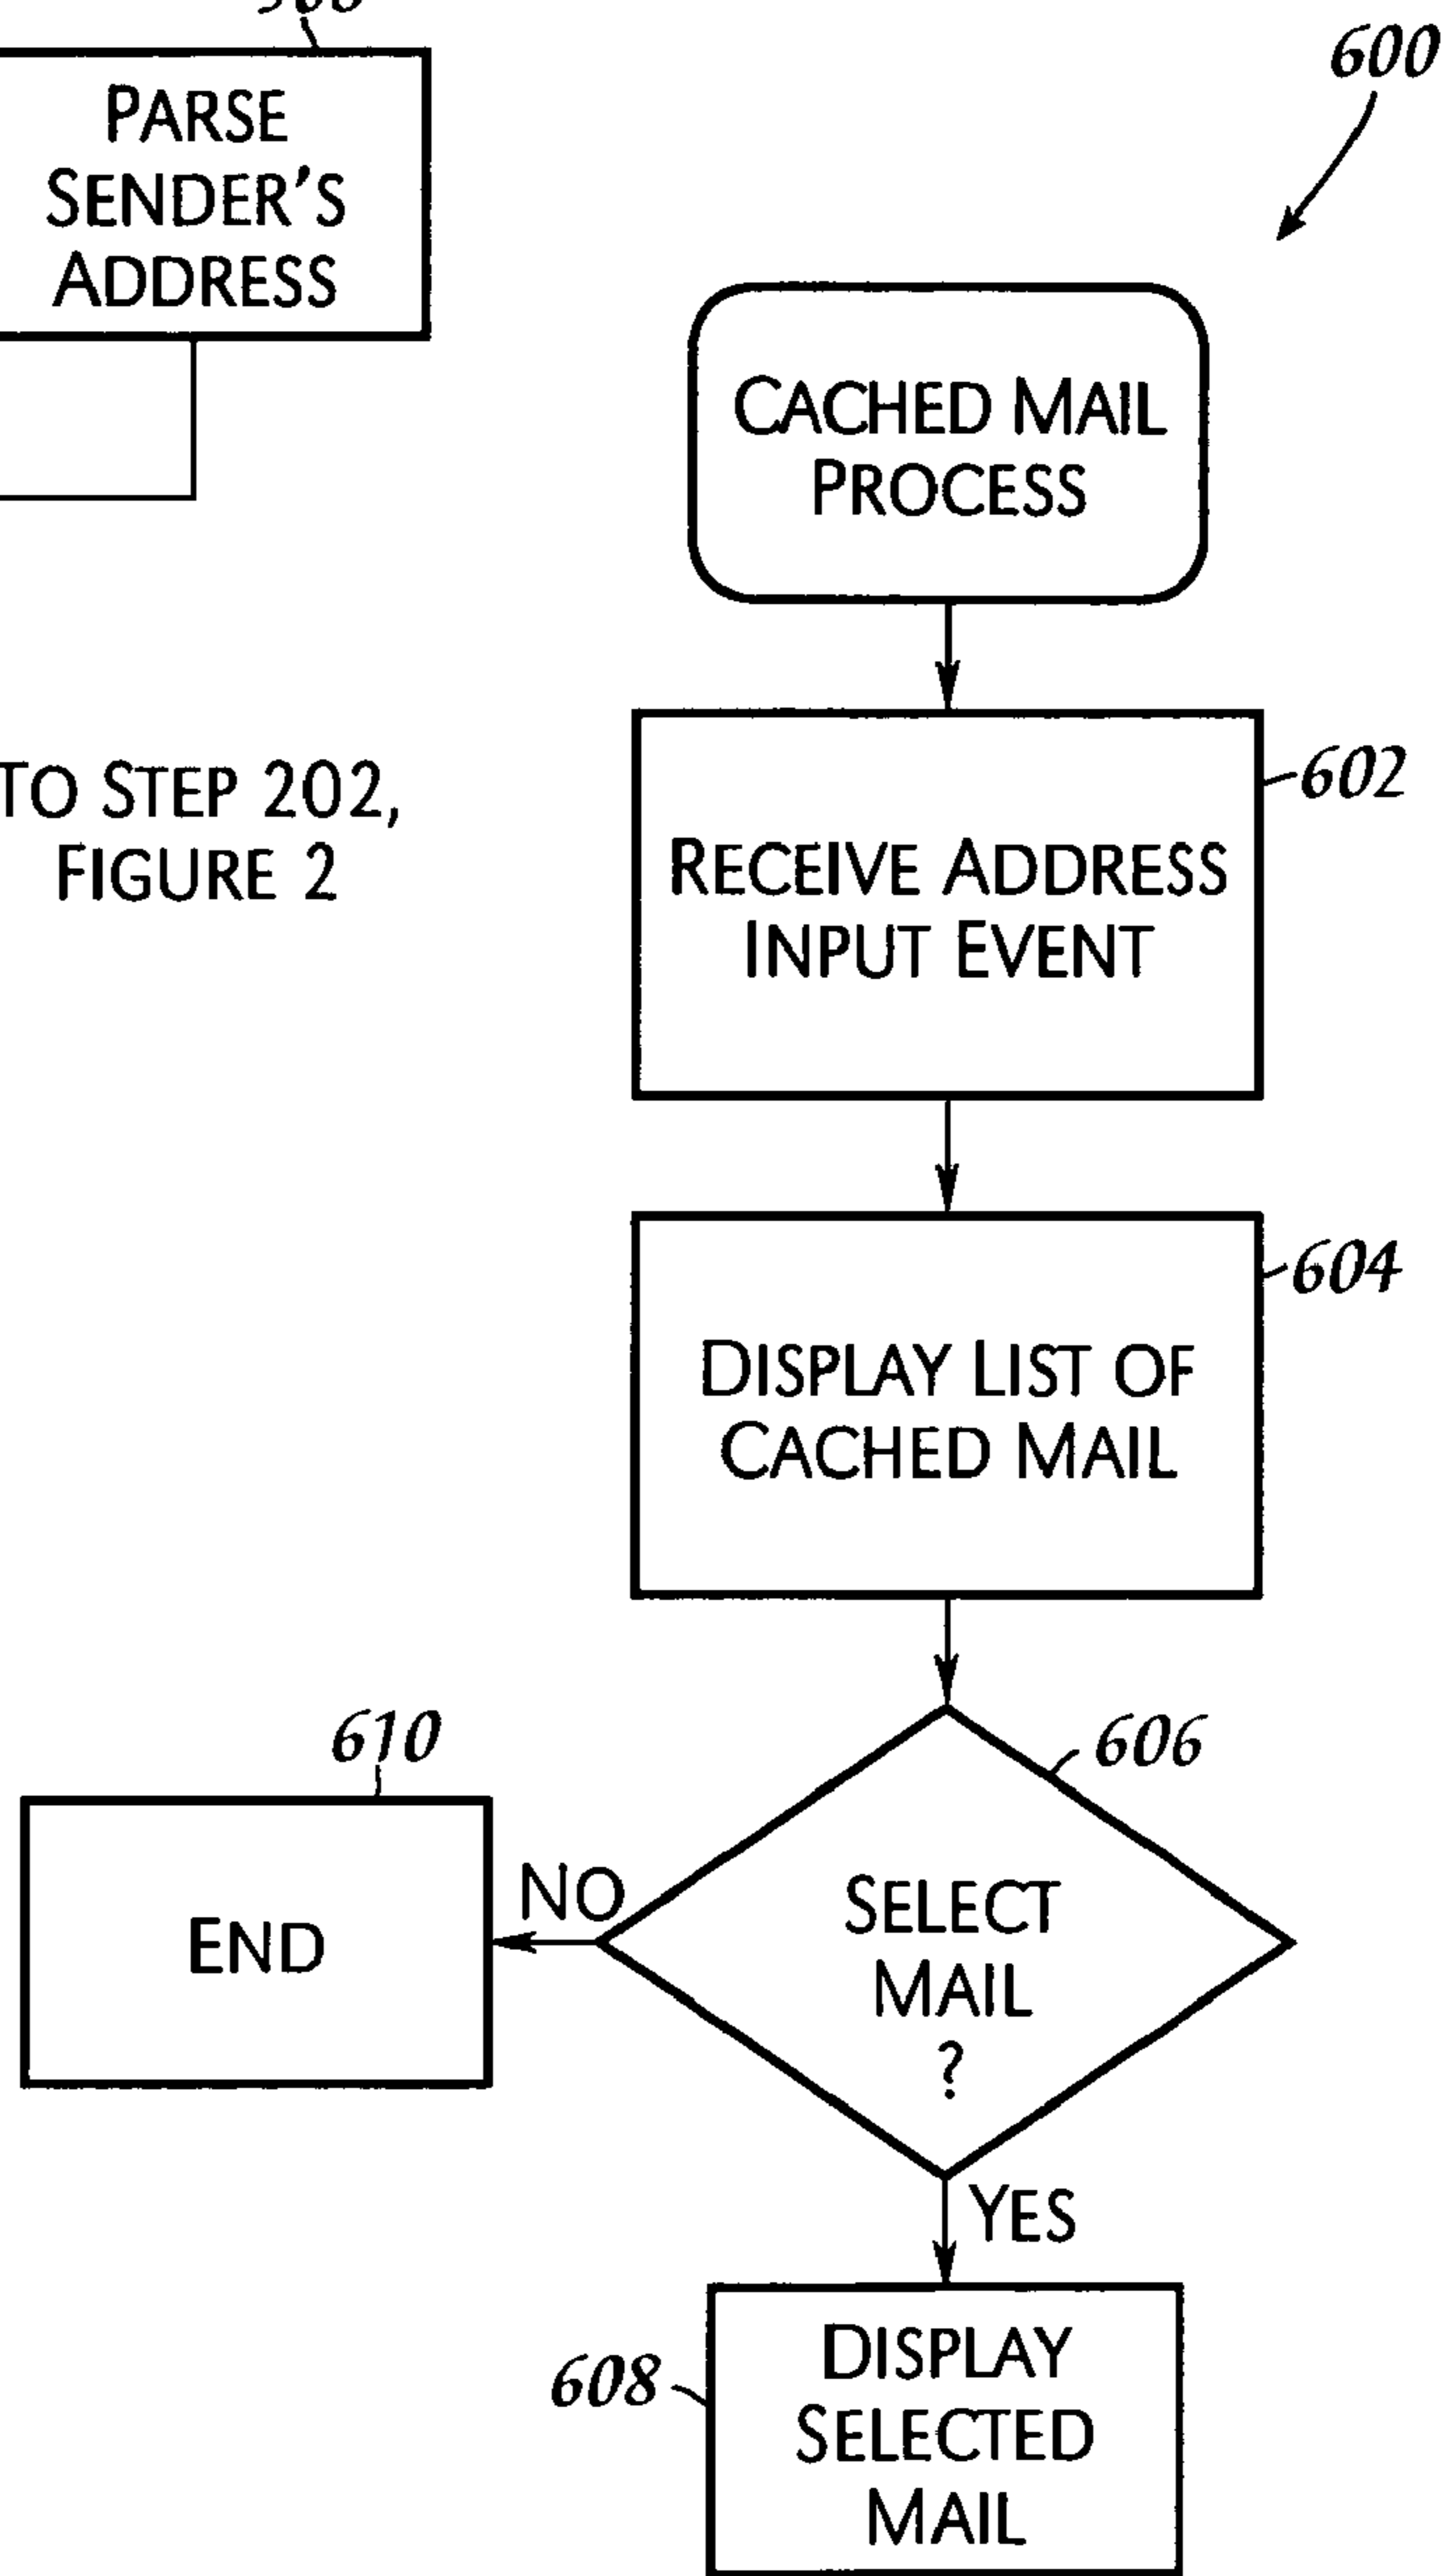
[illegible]

PARSE SENDER'S ADDRESS

600

CACHED MAIL PROCESS

602

RECEIVE ADDRESS INPUT EVENT

TO STEP 202, FIGURE 2

604

DISPLAY LIST OF CACHED MAIL

610

606

END

NO

SELECT MAIL ?

YES

608

DISPLAY SELECTED MAIL